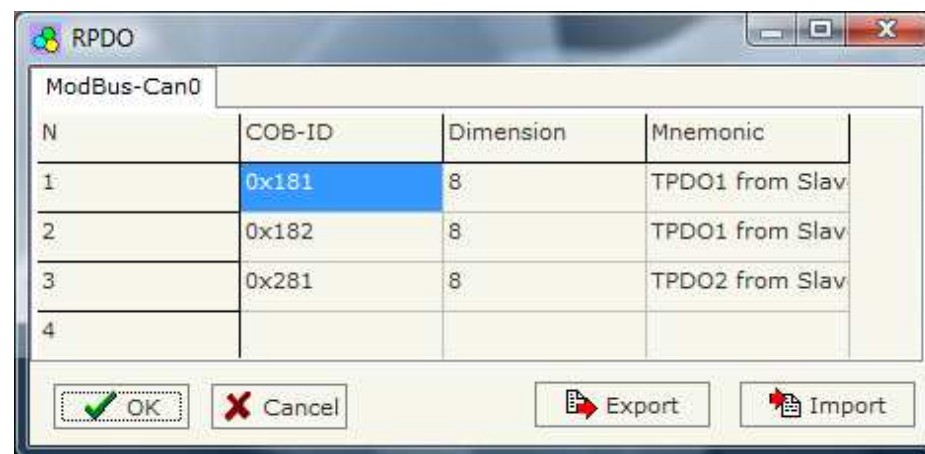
RPDO

ModBus-Can0

| N | COB-ID | Dimension | Mnemonic |
|---|---|---|---|
| 1 | 0x181 | 8 | TPDO1 from Slav |
| 2 | 0x182 | 8 | TPDO1 from Slav |
| 3 | 0x281 | 8 | TPDO2 from Slav |
| 4 | | | |

OK
Cancel
Export
Import